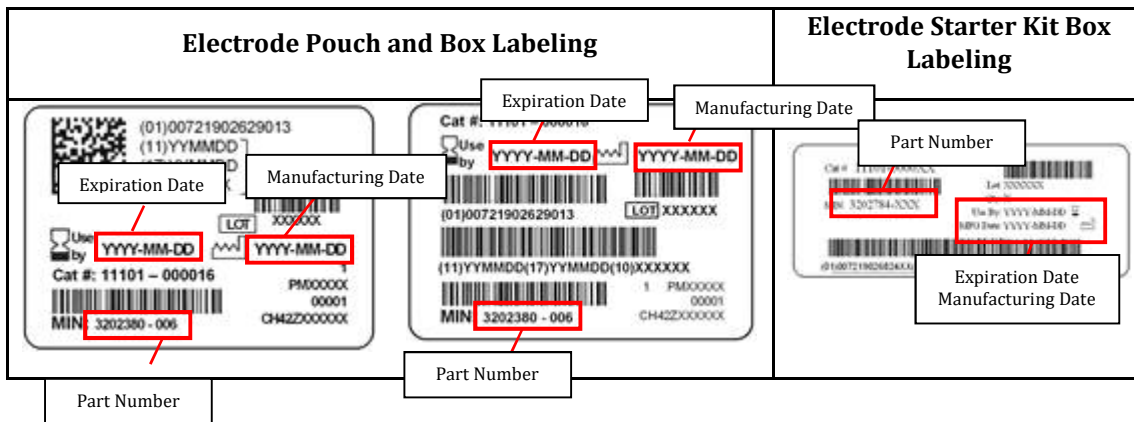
| Electrode Pouch and Box Labeling | Electrode Starter Kit Box Labeling |
|---|---|

(01)00721902629013
(11)YYMMDD
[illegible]
Expiration Date
Manufacturing Date
LOT XXXXXX
Use by YYYY-MM-DD YYYY-MM-DD
Cat #: 11101 – 000016
1
PMXXXXX
00001
CH42ZXXXXXX
MIN 3202380 - 006
Part Number

Expiration Date
Manufacturing Date
Cat #: 11101 – 000016
Use by YYYY-MM-DD YYYY-MM-DD
(01)00721902629013 LOT XXXXXX
(11)YYMMDD(17)YYMMDD(10)XXXXXX
1 PMXXXXX
00001
CH42ZXXXXXX
MIN 3202380 - 006
Part Number

Part Number
Cat # 11101-000XXX
Lot XXXXXX
MIN 3202784-XXX
Use By YYYY-MM-DD
MFG Date YYYY-MM-DD
(01)00721902682XXX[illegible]
Expiration Date
Manufacturing Date